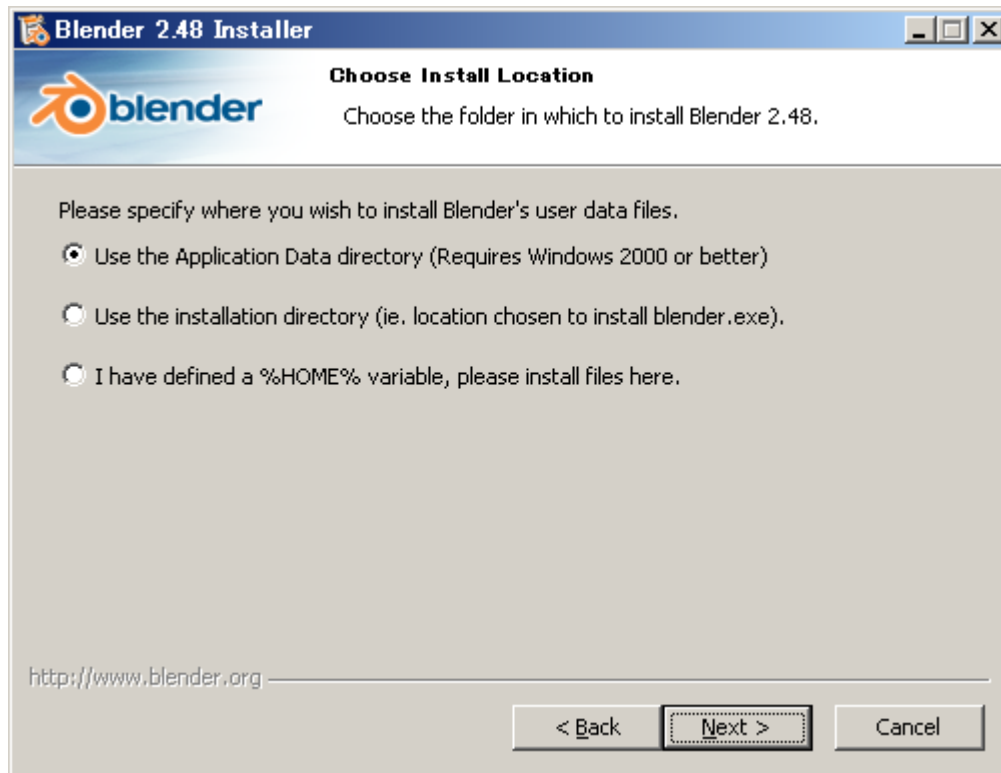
Blender 2.48 Installer

Choose Install Location

blender

Choose the folder in which to install Blender 2.48.

Please specify where you wish to install Blender's user data files.

Use the Application Data directory (Requires Windows 2000 or better)

Use the installation directory (ie. location chosen to install blender.exe).

I have defined a %HOME% variable, please install files here.

http://www.blender.org

< Back

Next >

Cancel